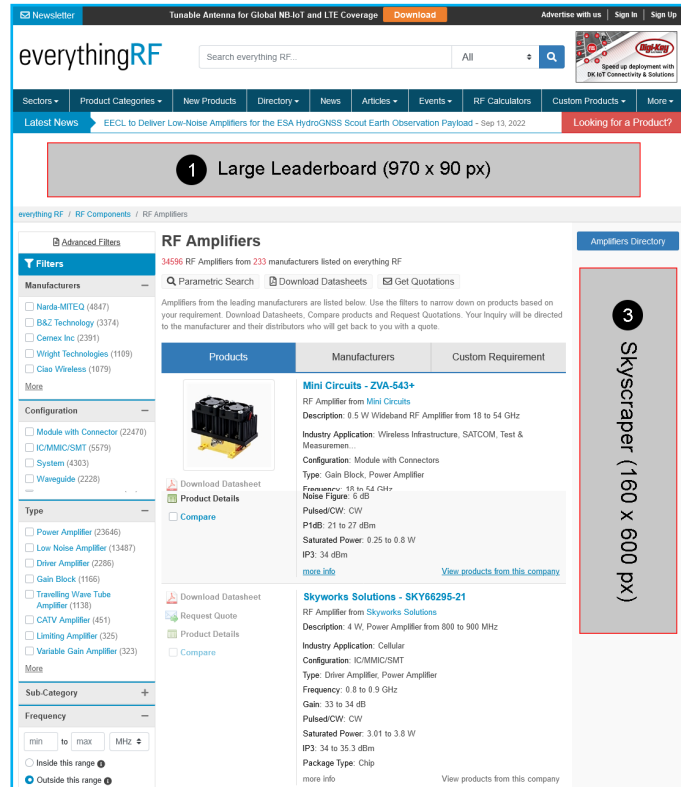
Newsletter Tunable Antenna for Global NB-IoT and LTE Coverage Download Advertise with us | Sign In | Sign Up

everythingRF

Search everything RF... All

Digi-Key ELECTRONICS Speed up deployment with DK IoT Connectivity & Solutions

Sectors Product Categories New Products Directory News Articles Events RF Calculators Custom Products More

Latest News EECL to Deliver Low-Noise Amplifiers for the ESA HydroGNSS Scout Earth Observation Payload - Sep 13, 2022 Looking for a Product?

1 Large Leaderboard (970 x 90 px)

everything RF / RF Components / RF Amplifiers

Advanced Filters

Filters

Manufacturers

Narda-MITEQ (4847)
B&Z Technology (3374)
Cernex Inc (2391)
Wright Technologies (1109)
Ciao Wireless (1079)
More

Configuration

Module with Connector (22470)
IC/MMIC/SMT (5579)
System (4303)
Waveguide (2228)

Type

Power Amplifier (23646)
Low Noise Amplifier (13487)
Driver Amplifier (2286)
Gain Block (1166)
Travelling Wave Tube Amplifier (1138)
CATV Amplifier (451)
Limiting Amplifier (325)
Variable Gain Amplifier (323)
More

Sub-Category

Frequency

min to max MHz

Inside this range
Outside this range

RF Amplifiers

34596 RF Amplifiers from 233 manufacturers listed on everything RF

Parametric Search Download Datasheets Get Quotations

Amplifiers from the leading manufacturers are listed below. Use the filters to narrow down on products based on your requirement. Download Datasheets, Compare products and Request Quotations. Your Inquiry will be directed to the manufacturer and their distributors who will get back to you with a quote.

Products Manufacturers Custom Requirement

Mini Circuits - ZVA-543+
RF Amplifier from Mini Circuits
Description: 0.5 W Wideband RF Amplifier from 18 to 54 GHz
Industry Application: Wireless Infrastructure, SATCOM, Test & Measuremen...
Configuration: Module with Connectors
Type: Gain Block, Power Amplifier
Frequency: 18 to 54 GHz

Download Datasheet
Product Details
Compare

Noise Figure: 6 dB
Pulsed/CW: CW
P1dB: 21 to 27 dBm
Saturated Power: 0.25 to 0.8 W
IP3: 34 dBm
more info View products from this company

Download Datasheet
Request Quote
Product Details
Compare

Skyworks Solutions - SKY66295-21
RF Amplifier from Skyworks Solutions
Description: 4 W, Power Amplifier from 800 to 900 MHz
Industry Application: Cellular
Configuration: IC/MMIC/SMT
Type: Driver Amplifier, Power Amplifier
Frequency: 0.8 to 0.9 GHz
Gain: 33 to 34 dB
Pulsed/CW: CW
Saturated Power: 3.01 to 3.8 W
IP3: 34 to 35.3 dBm
Package Type: Chip
more info View products from this company

Amplifiers Directory

3 Skyscraper (160 x 600 px)